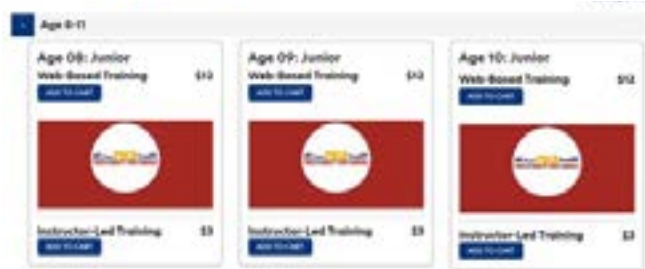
Age 8-11

Age 08: Junior
Web-Based Training $12
ADD TO CART
Instructor-Led Training $3
ADD TO CART

Age 09: Junior
Web-Based Training $12
ADD TO CART
Instructor-Led Training $3
ADD TO CART

Age 10: Junior
Web-Based Training $12
ADD TO CART
Instructor-Led Training $3
ADD TO CART